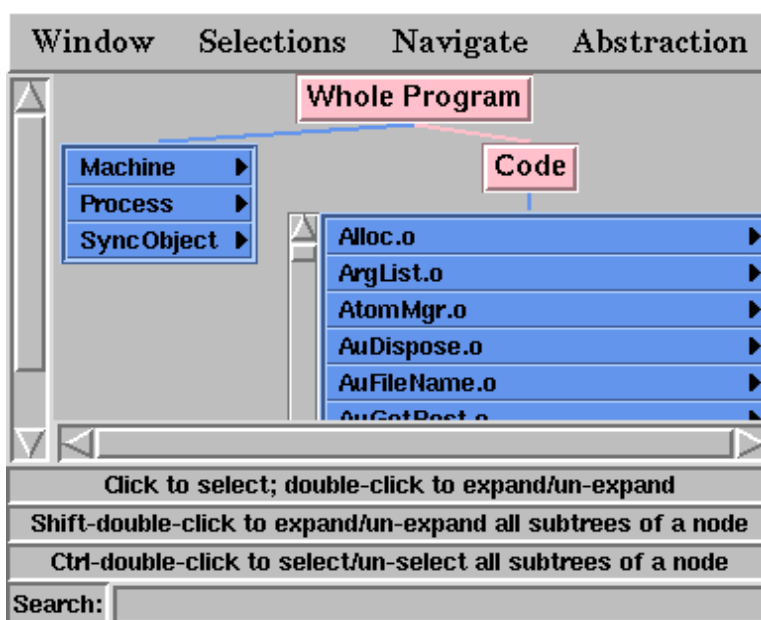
Window Selections Navigate Abstraction

Whole Program

Machine
Process
SyncObject

Code

Alloc.o
ArgList.o
AtomMgr.o
AuDispose.o
AuFileName.o
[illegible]

Click to select; double-click to expand/un-expand
Shift-double-click to expand/un-expand all subtrees of a node
Ctrl-double-click to select/un-select all subtrees of a node
Search: